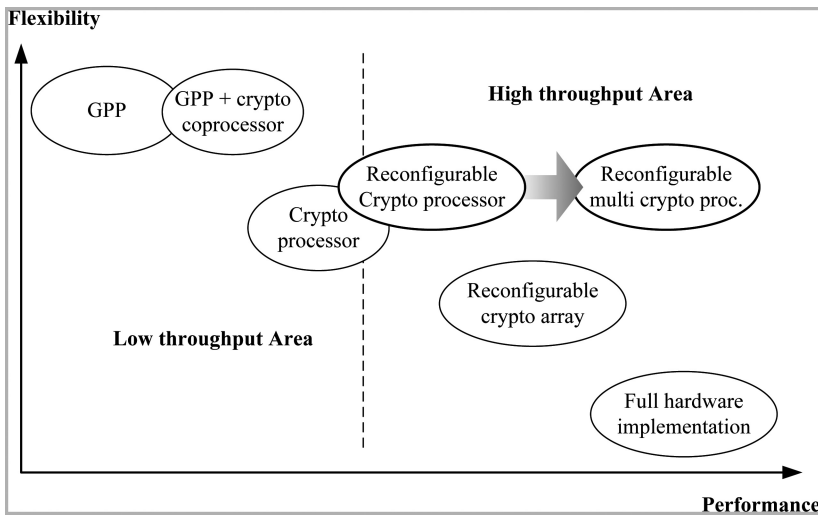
Flexibility

GPP

GPP + crypto coprocessor

High throughput Area

Reconfigurable Crypto processor

Reconfigurable multi crypto proc.

Crypto processor

Reconfigurable crypto array

Low throughput Area

Full hardware implementation

Performance